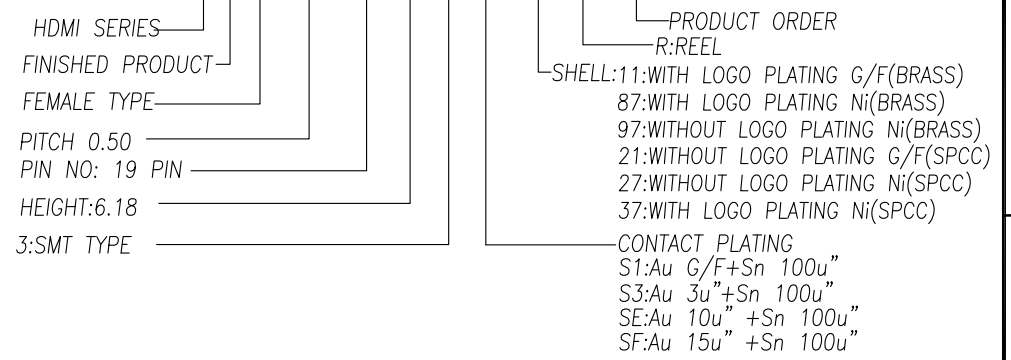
HDMI SERIES
FINISHED PRODUCT
FEMALE TYPE
PITCH 0.50
PIN NO: 19 PIN
HEIGHT:6.18
3:SMT TYPE

PRODUCT ORDER
R:REEL
SHELL:11:WITH LOGO PLATING G/F(BRASS)
87:WITH LOGO PLATING Ni(BRASS)
97:WITHOUT LOGO PLATING Ni(BRASS)
21:WITHOUT LOGO PLATING G/F(SPCC)
27:WITHOUT LOGO PLATING Ni(SPCC)
37:WITH LOGO PLATING Ni(SPCC)

CONTACT PLATING
S1:Au G/F+Sn 100u"
S3:Au 3u"+Sn 100u"
SE:Au 10u" +Sn 100u"
SF:Au 15u" +Sn 100u"